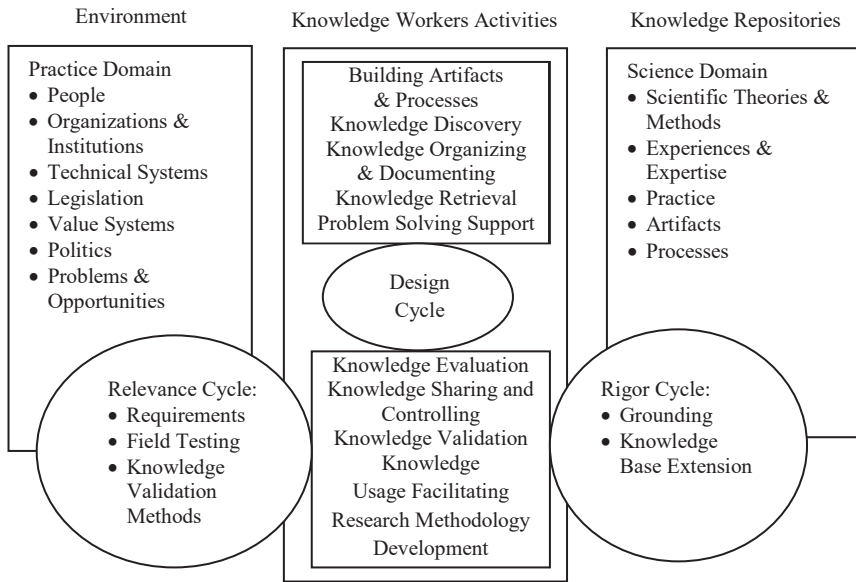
Environment

Knowledge Workers Activities

Knowledge Repositories

Practice Domain
- People
- Organizations & Institutions
- Technical Systems
- Legislation
- Value Systems
- Politics
- Problems & Opportunities

Building Artifacts & Processes
Knowledge Discovery
Knowledge Organizing & Documenting
Knowledge Retrieval
Problem Solving Support

Design Cycle

Knowledge Evaluation
Knowledge Sharing and Controlling
Knowledge Validation
Knowledge Usage Facilitating
Research Methodology Development

Science Domain
- Scientific Theories & Methods
- Experiences & Expertise
- Practice
- Artifacts
- Processes

Relevance Cycle:
- Requirements
- Field Testing
- Knowledge Validation Methods

Rigor Cycle:
- Grounding
- Knowledge Base Extension